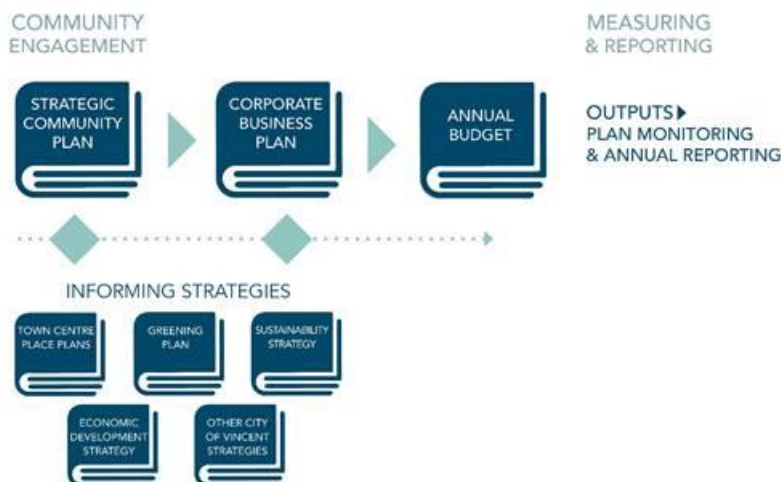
COMMUNITY ENGAGEMENT

MEASURING & REPORTING

STRATEGIC COMMUNITY PLAN

CORPORATE BUSINESS PLAN

ANNUAL BUDGET

OUTPUTS
PLAN MONITORING & ANNUAL REPORTING

INFORMING STRATEGIES

TOWN CENTRE PLACE PLANS

GREENING PLAN

SUSTAINABILITY STRATEGY

ECONOMIC DEVELOPMENT STRATEGY

OTHER CITY OF VINCENT STRATEGIES